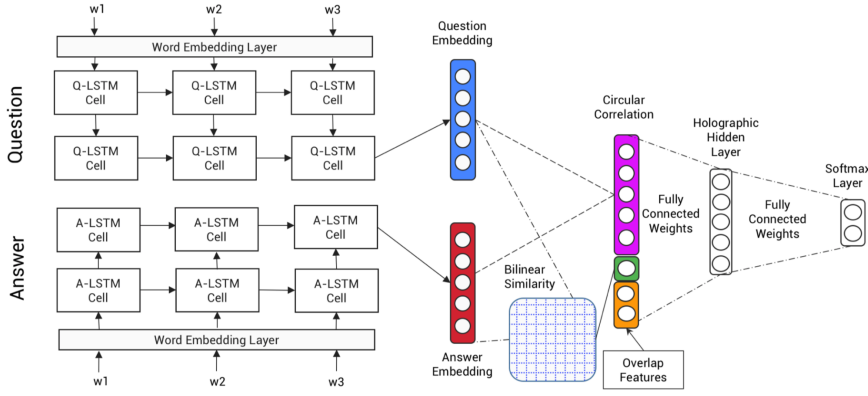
w1
w2
w3
Word Embedding Layer
Question
Q-LSTM Cell
Q-LSTM Cell
Q-LSTM Cell
Q-LSTM Cell
Q-LSTM Cell
Q-LSTM Cell
Answer
A-LSTM Cell
A-LSTM Cell
A-LSTM Cell
A-LSTM Cell
A-LSTM Cell
A-LSTM Cell
Word Embedding Layer
w1
w2
w3
Question Embedding
Answer Embedding
Bilinear Similarity
Circular Correlation
Fully Connected Weights
Overlap Features
Holographic Hidden Layer
Fully Connected Weights
Softmax Layer